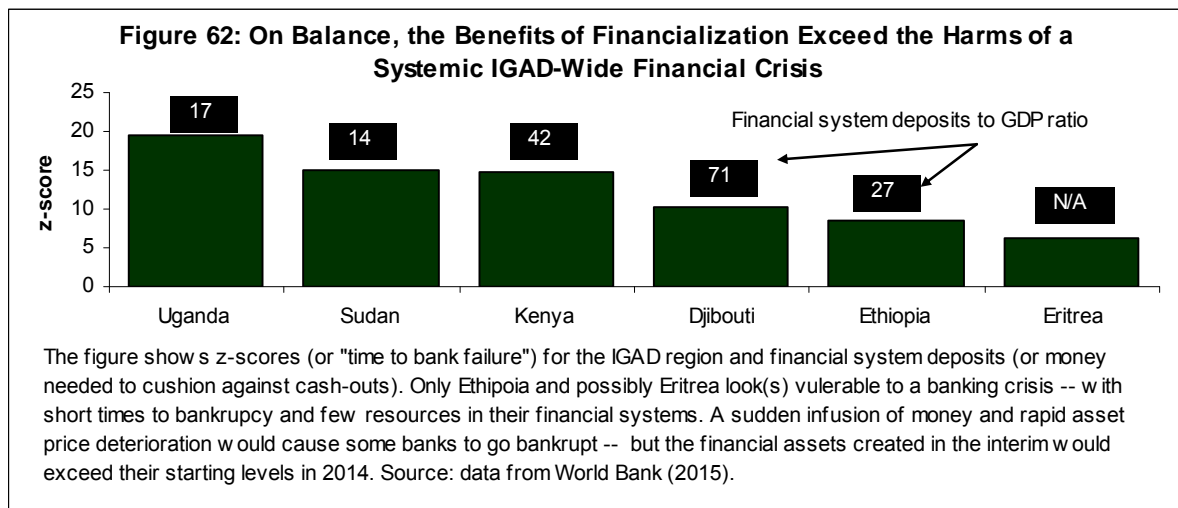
Figure 62: On Balance, the Benefits of Financialization Exceed the Harms of a Systemic IGAD-Wide Financial Crisis

25
20
15
10
5
0

z-score

17
14
42
71
27
N/A

Financial system deposits to GDP ratio

Uganda
Sudan
Kenya
Djibouti
Ethiopia
Eritrea

The figure show s z-scores (or "time to bank failure") for the IGAD region and financial system deposits (or money needed to cushion against cash-outs). Only Ethipoia and possibly Eritrea look(s) vulerable to a banking crisis -- w ith short times to bankrupcy and few resources in their financial systems. A sudden infusion of money and rapid asset price deterioration w ould cause some banks to go bankrupt -- but the financial assets created in the interim w ould exceed their starting levels in 2014. Source: data from World Bank (2015).